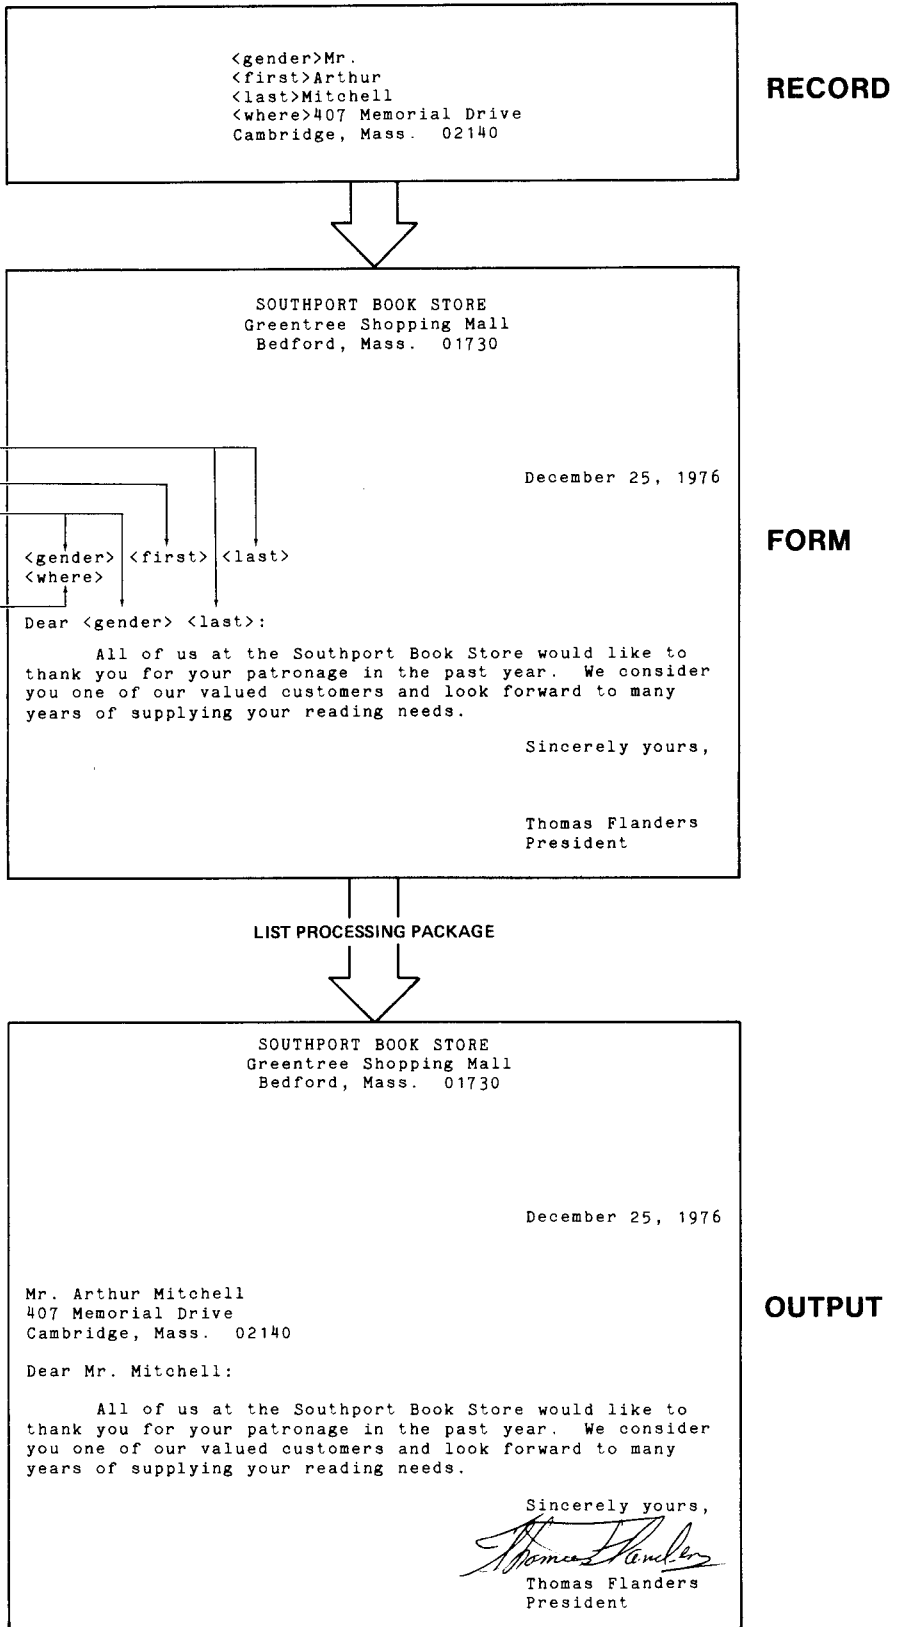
<gender>Mr.
<first>Arthur
<last>Mitchell
<where>407 Memorial Drive
Cambridge, Mass. 02140

RECORD

SOUTHPORT BOOK STORE
Greentree Shopping Mall
Bedford, Mass. 01730

December 25, 1976

<gender> <first> <last>
<where>

Dear <gender> <last>:

All of us at the Southport Book Store would like to thank you for your patronage in the past year. We consider you one of our valued customers and look forward to many years of supplying your reading needs.

Sincerely yours,

Thomas Flanders
President

FORM

LIST PROCESSING PACKAGE

SOUTHPORT BOOK STORE
Greentree Shopping Mall
Bedford, Mass. 01730

December 25, 1976

Mr. Arthur Mitchell
407 Memorial Drive
Cambridge, Mass. 02140

Dear Mr. Mitchell:

All of us at the Southport Book Store would like to thank you for your patronage in the past year. We consider you one of our valued customers and look forward to many years of supplying your reading needs.

Sincerely yours,

Thomas Flanders

Thomas Flanders
President

OUTPUT